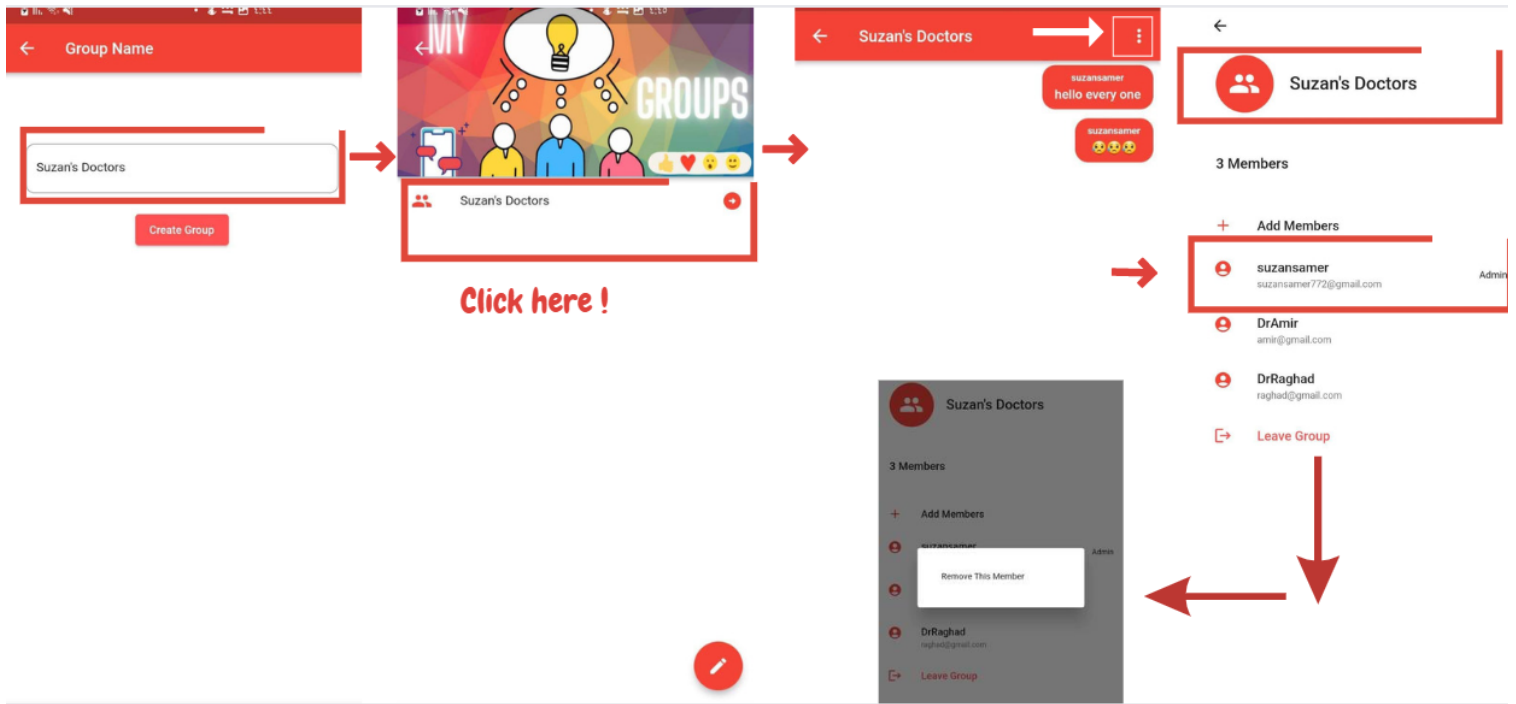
Group Name

Suzan's Doctors

Create Group

MY GROUPS

Suzan's Doctors

Click here !

Suzan's Doctors

suzansamer
hello every one

suzansamer
😟😟😟

Suzan's Doctors

3 Members

Add Members

suzansamer
suzansamer772@gmail.com
Admin

DrAmir
amir@gmail.com

DrRaghad
raghad@gmail.com

Leave Group

Suzan's Doctors

3 Members

Add Members

suzansamer
Admin

Remove This Member

DrRaghad
raghad@gmail.com

Leave Group